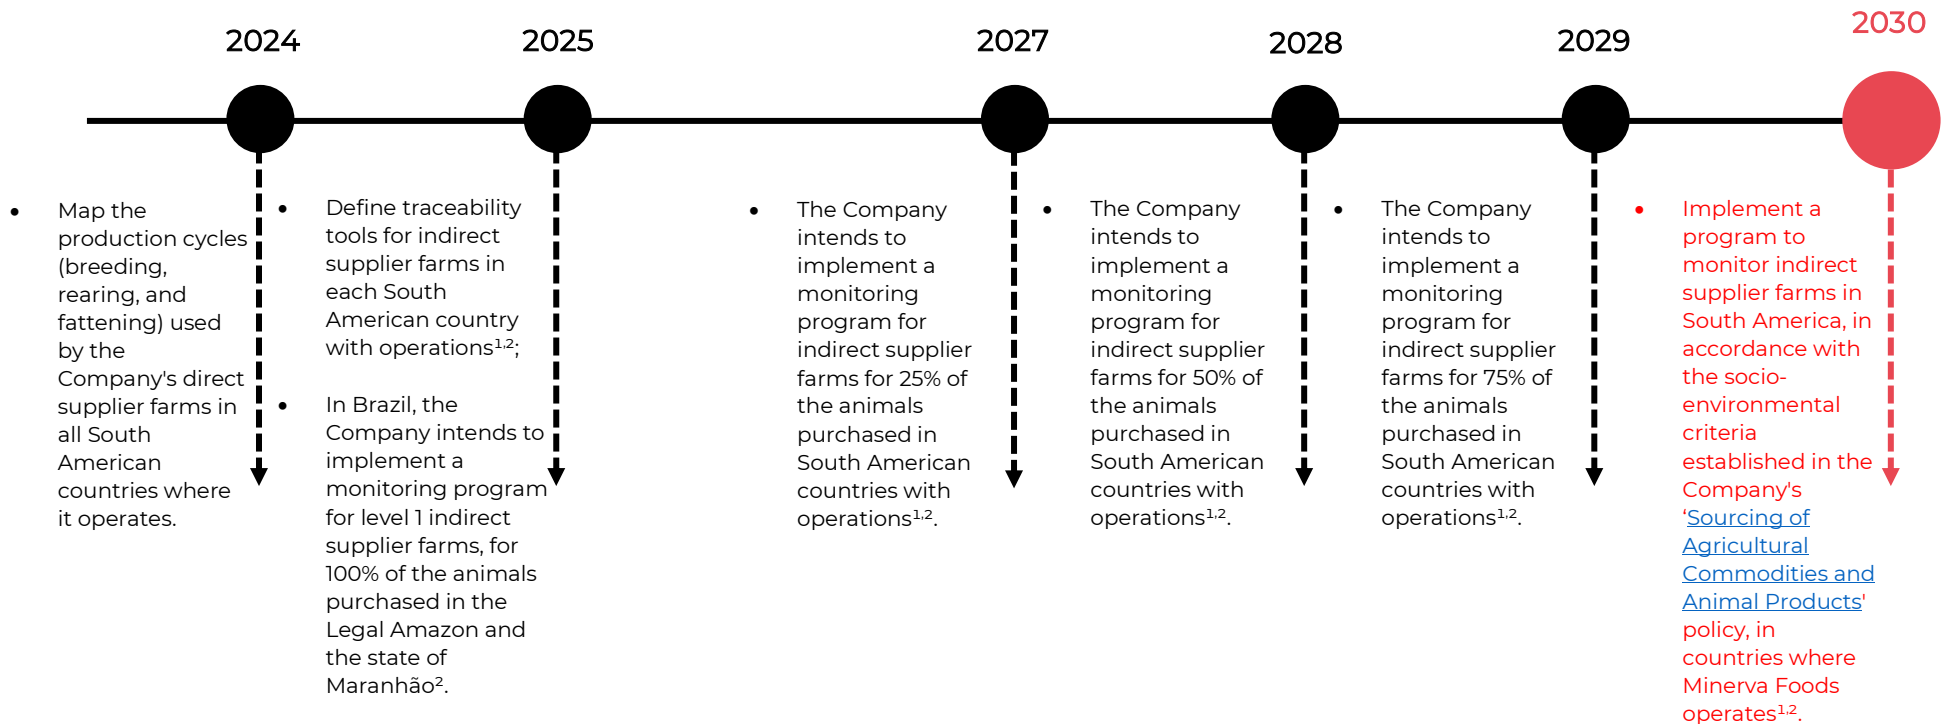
2024

- Map the production cycles (breeding, rearing, and fattening) used by the Company's direct supplier farms in all South American countries where it operates.

2025

- Define traceability tools for indirect supplier farms in each South American country with operations$^{1,2}$;
- In Brazil, the Company intends to implement a monitoring program for level 1 indirect supplier farms, for 100% of the animals purchased in the Legal Amazon and the state of Maranhão$^{2}$.

2027

- The Company intends to implement a monitoring program for indirect supplier farms for 25% of the animals purchased in South American countries with operations$^{1,2}$.

2028

- The Company intends to implement a monitoring program for indirect supplier farms for 50% of the animals purchased in South American countries with operations$^{1,2}$.

2029

- The Company intends to implement a monitoring program for indirect supplier farms for 75% of the animals purchased in South American countries with operations$^{1,2}$.

2030

- Implement a program to monitor indirect supplier farms in South America, in accordance with the socio-environmental criteria established in the Company's 'Sourcing of Agricultural Commodities and Animal Products' policy, in countries where Minerva Foods operates$^{1,2}$.